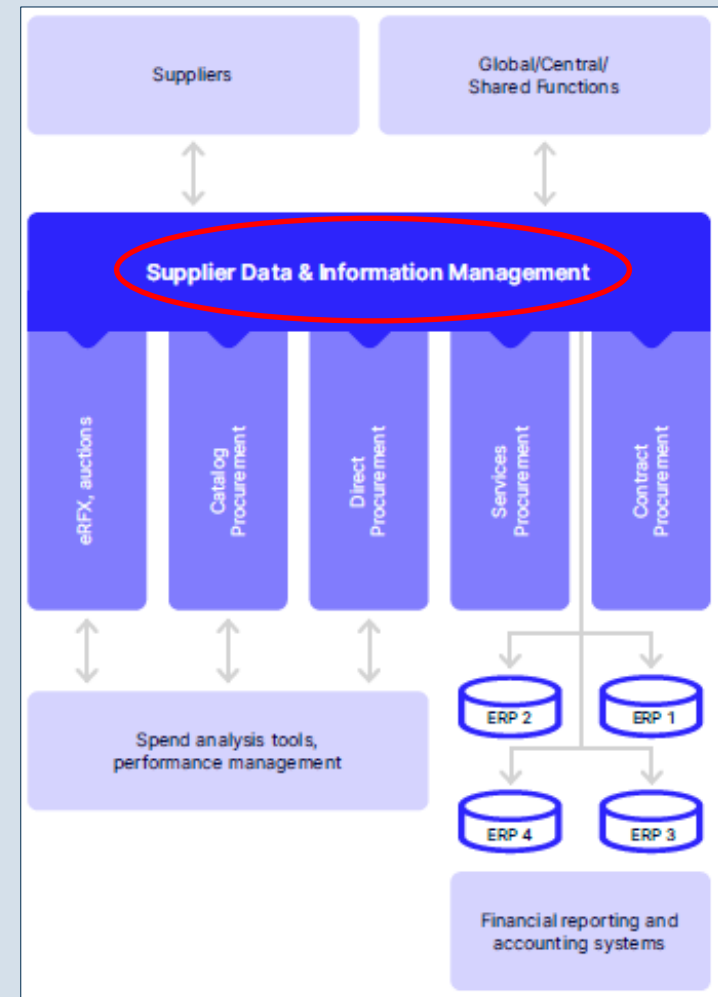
Suppliers

Global/Central/
Shared Functions

Supplier Data & Information Management

eRFX, auctions

Catalog Procurement

Direct Procurement

Services Procurement

Contract Procurement

ERP 2

ERP 1

ERP 4

ERP 3

Spend analysis tools, performance management

Financial reporting and accounting systems